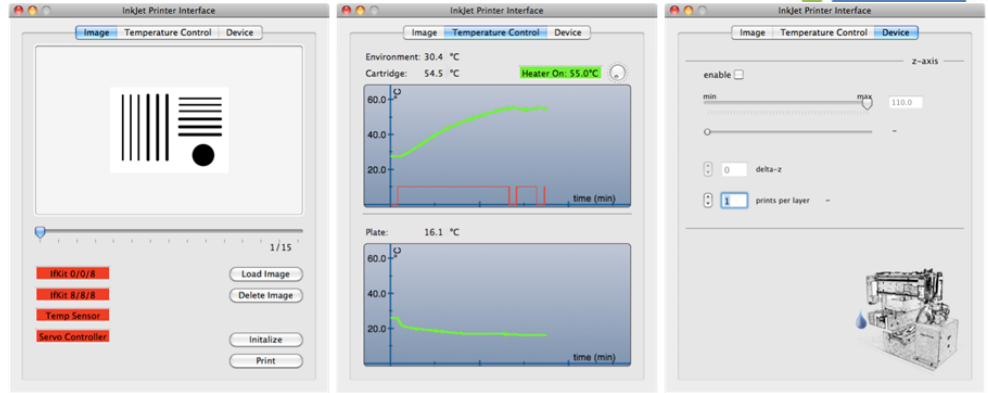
InkJet Printer Interface

Image | Temperature Control | Device

1 / 15

IfKit 0/0/8

IfKit 8/8/8

Temp Sensor

Servo Controller

Load Image

Delete Image

Initalize

Print

InkJet Printer Interface

Image | Temperature Control | Device

Environment: 30.4 °C

Cartridge: 54.5 °C

Heater On: 55.0°C

60.0

40.0

20.0

time (min)

Plate: 16.1 °C

60.0

40.0

20.0

time (min)

InkJet Printer Interface

Image | Temperature Control | Device

z-axis

enable

min

max

110.0

-

0

delta-z

1

prints per layer

-